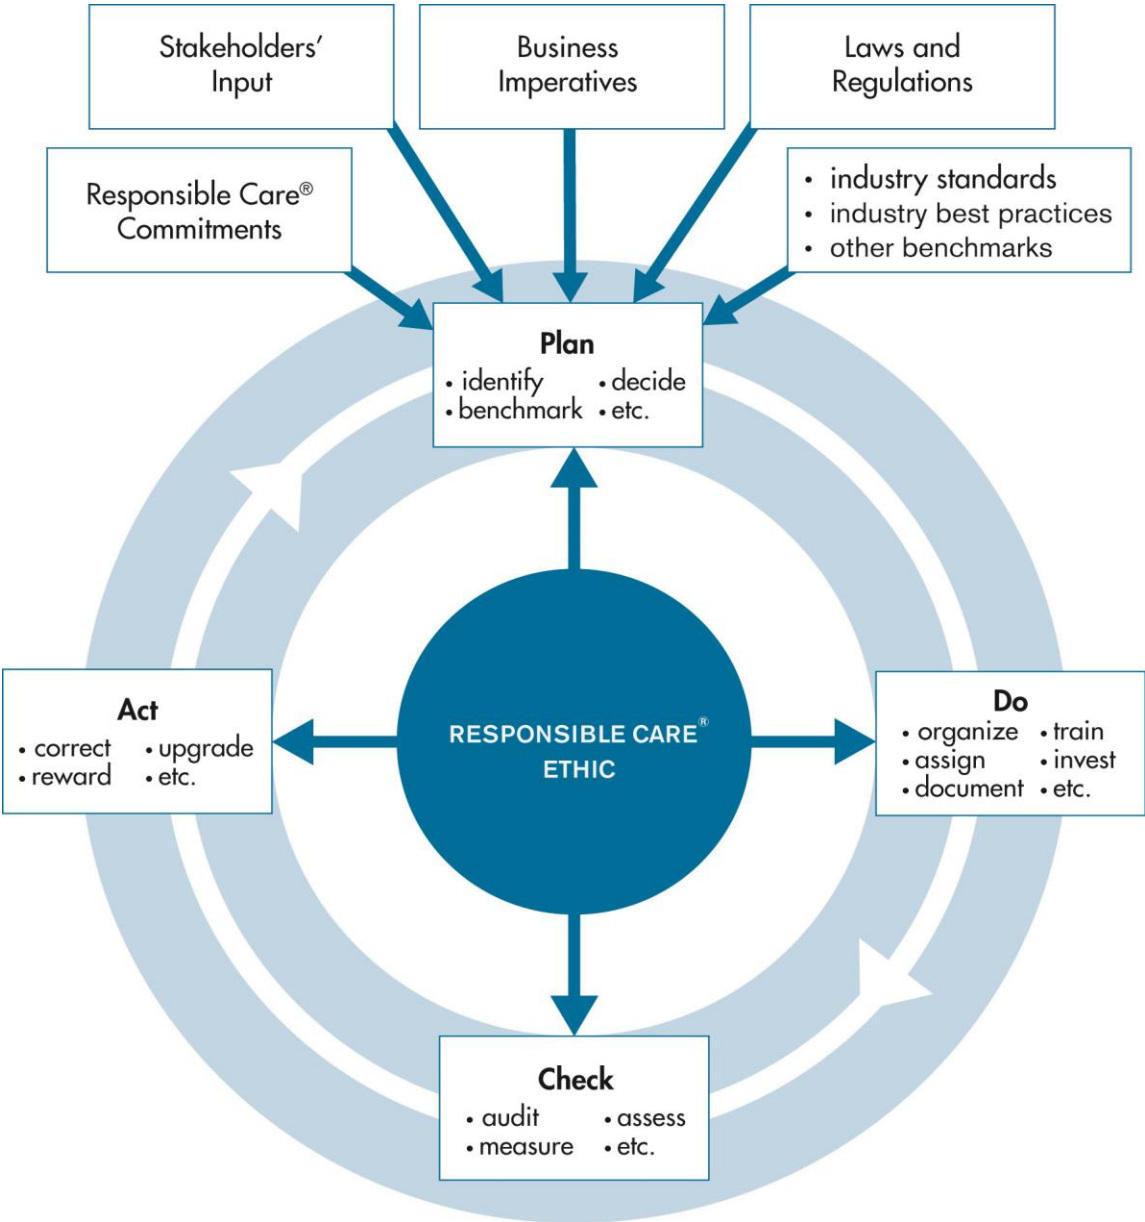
Stakeholders' Input

Business Imperatives

Laws and Regulations

Responsible Care® Commitments

• industry standards
• industry best practices
• other benchmarks

Plan
• identify • decide
• benchmark • etc.

Act
• correct • upgrade
• reward • etc.

RESPONSIBLE CARE® ETHIC

Do
• organize • train
• assign • invest
• document • etc.

Check
• audit • assess
• measure • etc.